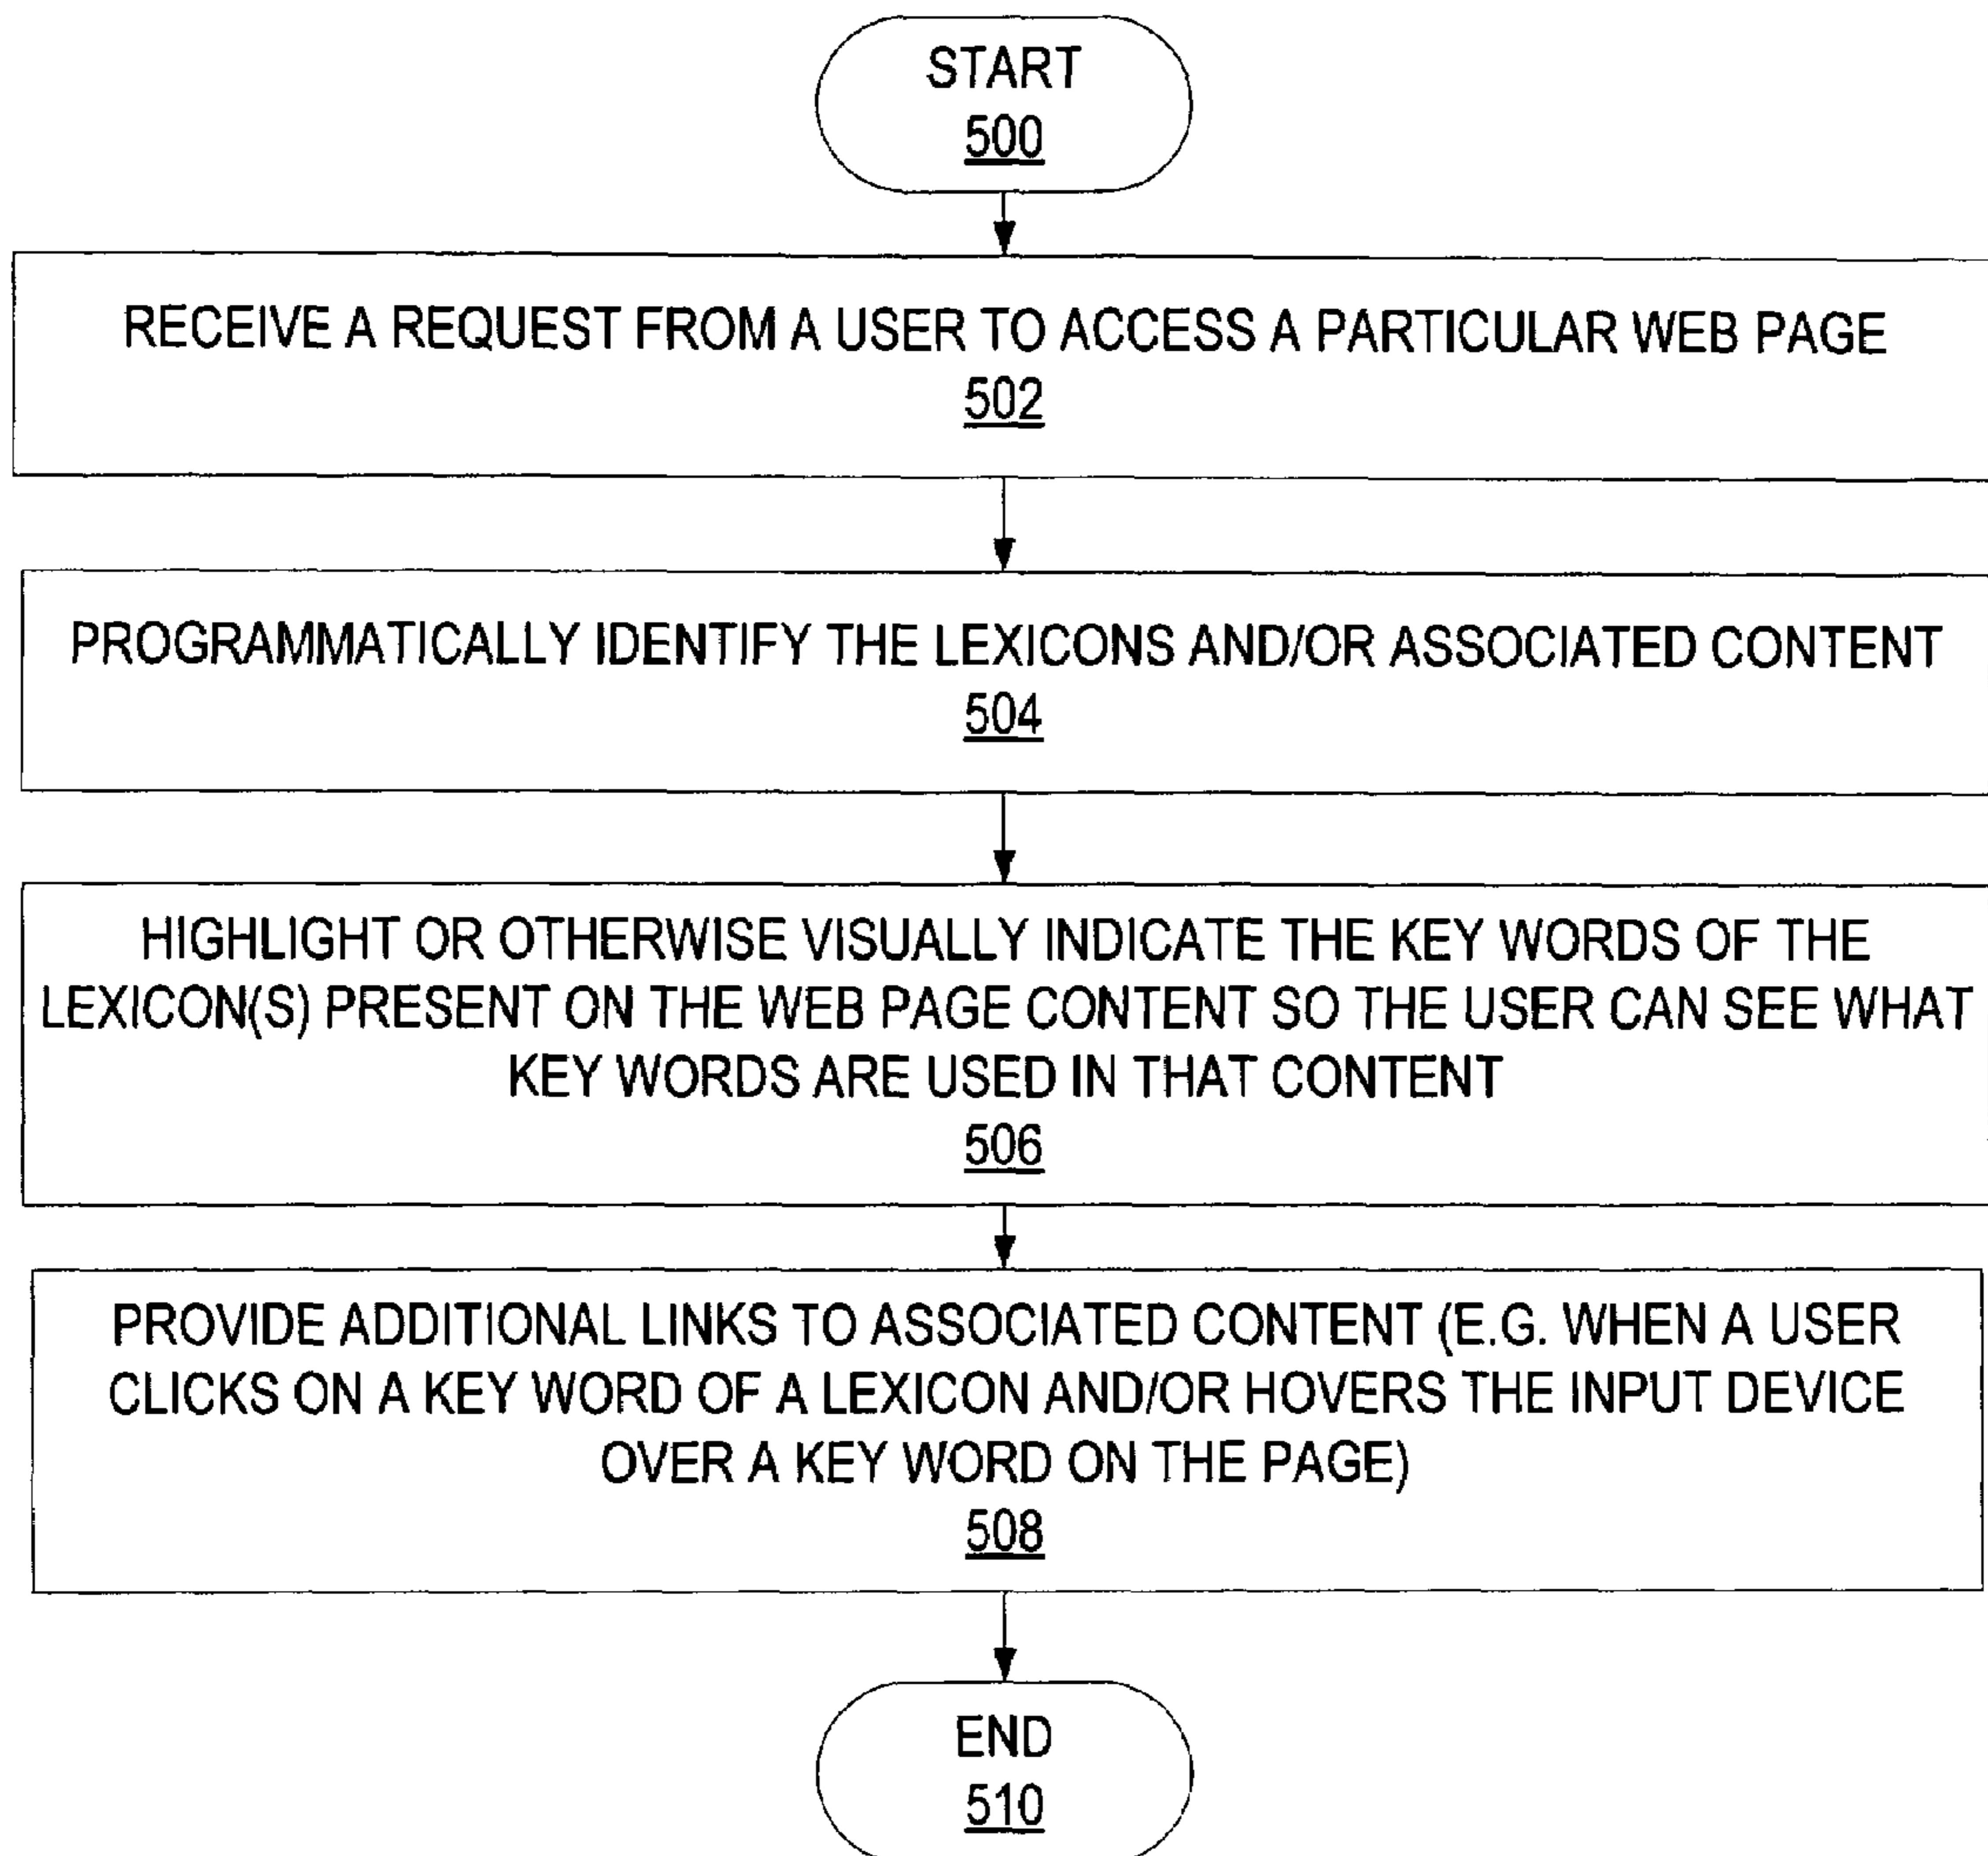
START
500

RECEIVE A REQUEST FROM A USER TO ACCESS A PARTICULAR WEB PAGE
502

PROGRAMMATICALLY IDENTIFY THE LEXICONS AND/OR ASSOCIATED CONTENT
504

HIGHLIGHT OR OTHERWISE VISUALLY INDICATE THE KEY WORDS OF THE LEXICON(S) PRESENT ON THE WEB PAGE CONTENT SO THE USER CAN SEE WHAT KEY WORDS ARE USED IN THAT CONTENT
506

PROVIDE ADDITIONAL LINKS TO ASSOCIATED CONTENT (E.G. WHEN A USER CLICKS ON A KEY WORD OF A LEXICON AND/OR HOVERS THE INPUT DEVICE OVER A KEY WORD ON THE PAGE)
508

END
510